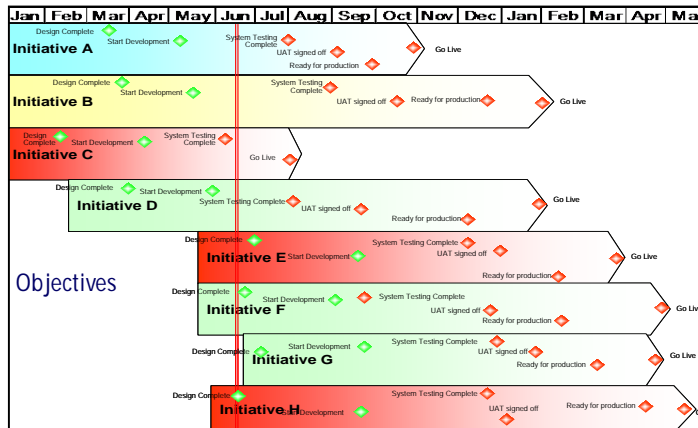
Jan | Feb | Mar | Apr | May | Jun | Jul | Aug | Sep | Oct | Nov | Dec | Jan | Feb | Mar | Apr | Ma

Initiative A
Design Complete
Start Development
System Testing Complete
UAT signed off
Ready for production
Go Live

Initiative B
Design Complete
Start Development
System Testing Complete
UAT signed off
Ready for production
Go Live

Initiative C
Design Complete
Start Development
System Testing Complete
Go Live

Initiative D
Design Complete
Start Development
System Testing Complete
UAT signed off
Ready for production
Go Live

Objectives

Initiative E
Design Complete
Start Development
System Testing Complete
UAT signed off
Ready for production
Go Live

Initiative F
Design Complete
Start Development
System Testing Complete
UAT signed off
Ready for production
Go Live

Initiative G
Design Complete
Start Development
System Testing Complete
UAT signed off
Ready for production
Go Live

Initiative H
Design Complete
Start Development
System Testing Complete
UAT signed off
Ready for production